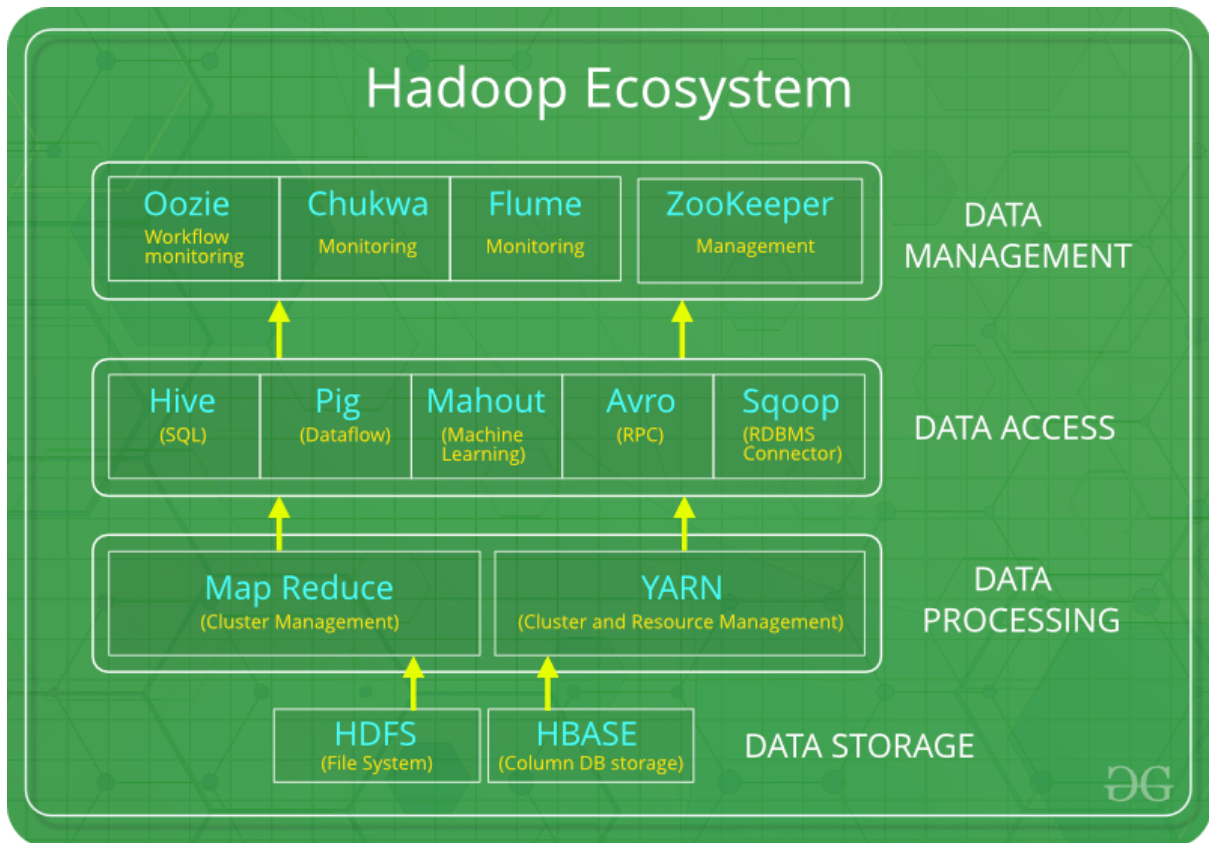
Hadoop Ecosystem

Oozie
Workflow monitoring

Chukwa
Monitoring

Flume
Monitoring

ZooKeeper
Management

DATA MANAGEMENT

Hive
(SQL)

Pig
(Dataflow)

Mahout
(Machine Learning)

Avro
(RPC)

Sqoop
(RDBMS Connector)

DATA ACCESS

Map Reduce
(Cluster Management)

YARN
(Cluster and Resource Management)

DATA PROCESSING

HDFS
(File System)

HBASE
(Column DB storage)

DATA STORAGE

GG